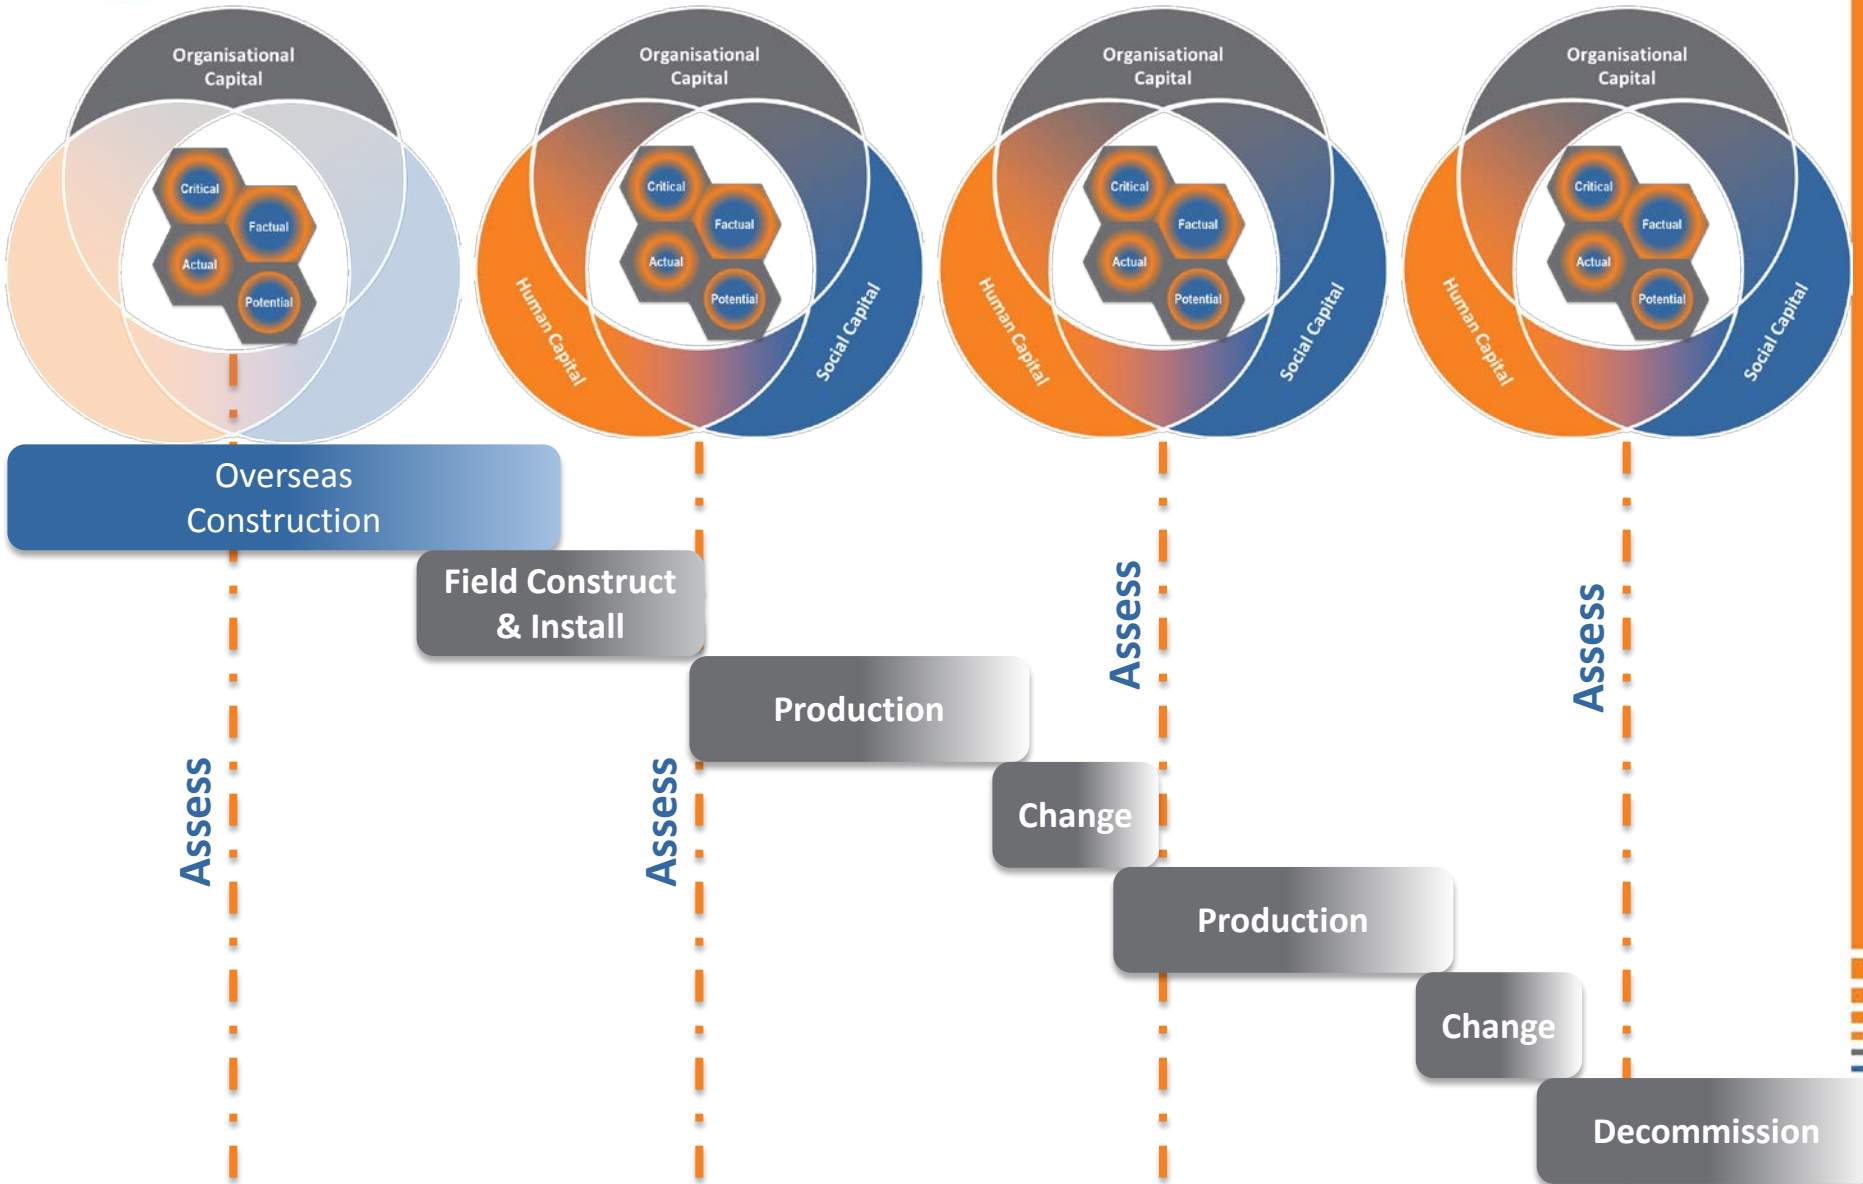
Organisational Capital

Critical
Factual
Actual
Potential

Organisational Capital

Critical
Factual
Actual
Potential

Human Capital
Social Capital

Organisational Capital

Critical
Factual
Actual
Potential

Human Capital
Social Capital

Organisational Capital

Critical
Factual
Actual
Potential

Human Capital
Social Capital

Overseas Construction

Field Construct & Install

Production

Change

Production

Change

Decommission

Assess

Assess

Assess

Assess